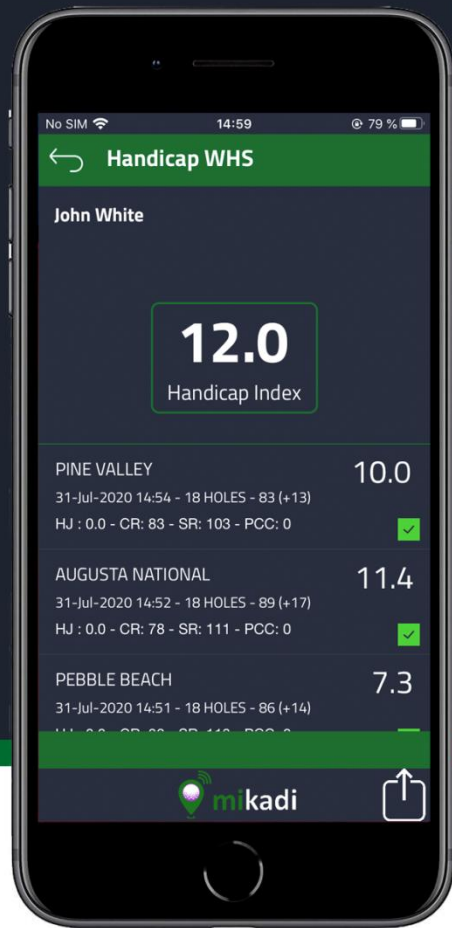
No SIM 14:59 79 %

Handicap WHS

John White

12.0
Handicap Index

PINE VALLEY 10.0
31-Jul-2020 14:54 - 18 HOLES - 83 (+13)
HJ : 0.0 - CR: 83 - SR: 103 - PCC: 0

AUGUSTA NATIONAL 11.4
31-Jul-2020 14:52 - 18 HOLES - 89 (+17)
HJ : 0.0 - CR: 78 - SR: 111 - PCC: 0

PEBBLE BEACH 7.3
31-Jul-2020 14:51 - 18 HOLES - 86 (+14)
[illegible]

mikadi